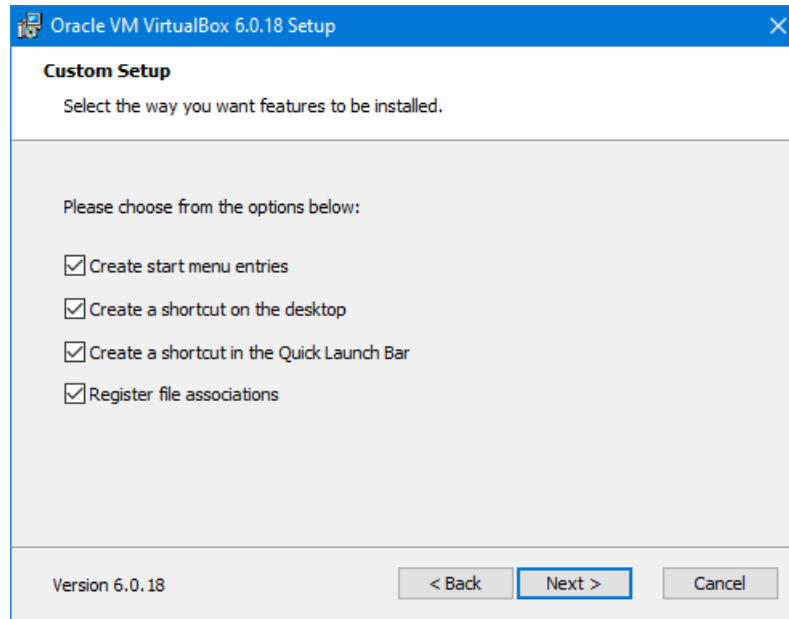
Oracle VM VirtualBox 6.0.18 Setup

Custom Setup

Select the way you want features to be installed.

Please choose from the options below:

Create start menu entries

Create a shortcut on the desktop

Create a shortcut in the Quick Launch Bar

Register file associations

Version 6.0.18

< Back

Next >

Cancel